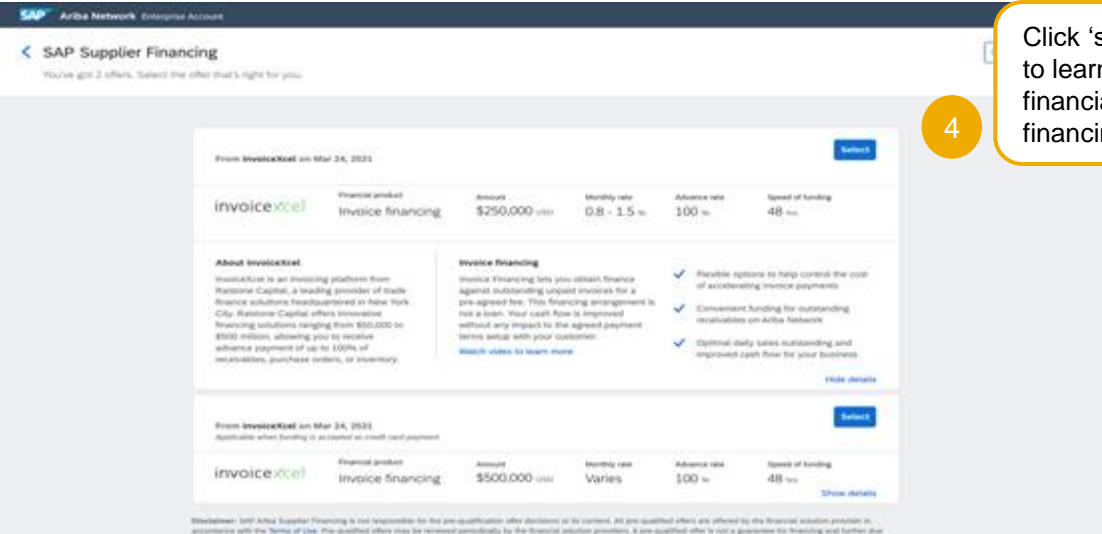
SAP Ariba Network Enterprise Account

< SAP Supplier Financing

You've got 2 offers. Select the offer that's right for you.

Click 's
to learn
financia
financin

4

From InvoiceXcel on Mar 24, 2021

Select

invoicexcel

Financial product
Invoice financing

Amount
$250,000 USD

Monthly rate
0.8 - 1.5 %

Advance rate
100 %

Speed of funding
48 hrs

About InvoiceXcel

InvoiceXcel is an invoicing platform from Raistone Capital, a leading provider of trade finance solutions headquartered in New York City. Raistone Capital offers innovative financing solutions ranging from $50,000 to $500 million, allowing you to receive advance payment of up to 100% of receivables, purchase orders, or inventory.

Invoice financing

Invoice Financing lets you obtain finance against outstanding unpaid invoices for a pre-agreed fee. This financing arrangement is not a loan. Your cash flow is improved without any impact to the agreed payment terms setup with your customer.

Watch video to learn more

Flexible options to help control the cost of accelerating invoice payments

Convenient funding for outstanding receivables on Ariba Network

Optimal daily sales outstanding and improved cash flow for your business

Hide details

From InvoiceXcel on Mar 24, 2021
Applicable when funding is accepted as credit card payment

Select

invoicexcel

Financial product
Invoice financing

Amount
$500,000 USD

Monthly rate
Varies

Advance rate
100 %

Speed of funding
48 hrs

Show details

Disclaimer: SAP Ariba Supplier Financing is not responsible for the pre-qualification offer decisions or its content. All pre-qualified offers are offered by the financial solution provider in accordance with the Terms of Use. Pre-qualified offers may be reviewed periodically by the financial solution providers. A pre-qualified offer is not a guarantee for financing and further due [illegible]